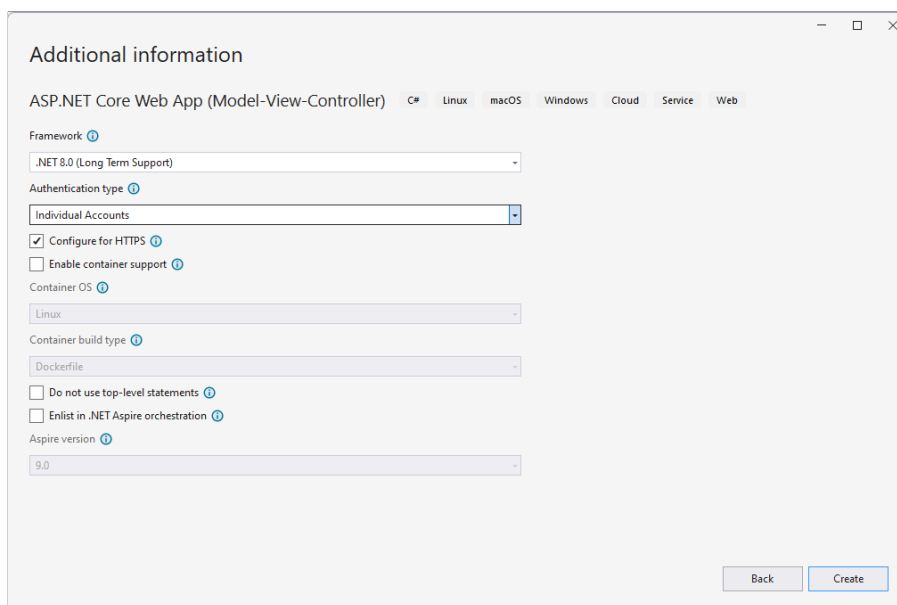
Additional information

ASP.NET Core Web App (Model-View-Controller) C# Linux macOS Windows Cloud Service Web

Framework

.NET 8.0 (Long Term Support)

Authentication type

Individual Accounts

✓ Configure for HTTPS

Enable container support

Container OS

Linux

Container build type

Dockerfile

Do not use top-level statements

Enlist in .NET Aspire orchestration

Aspire version

9.0

Back Create